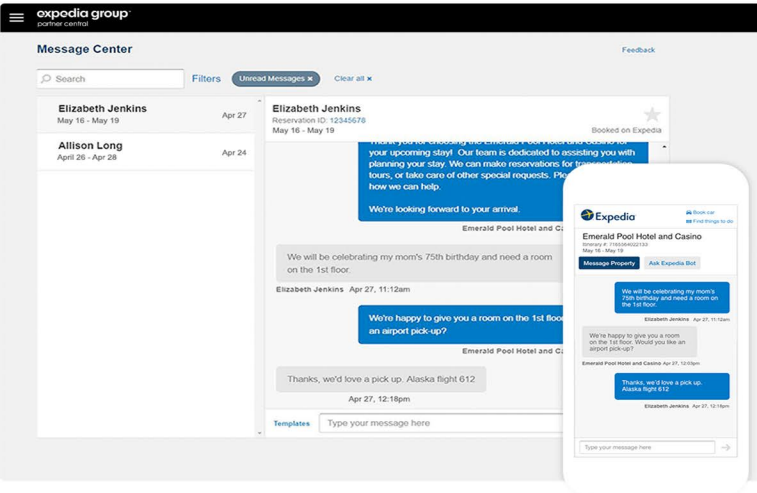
expedia group
partner central

Message Center

Feedback

Search

Filters

Unread Messages ×

Clear all ×

Elizabeth Jenkins
May 16 - May 19
Apr 27

Allison Long
April 26 - Apr 28
Apr 24

Elizabeth Jenkins
Reservation ID: 12345678
May 16 - May 19
Booked on Expedia

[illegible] your upcoming stay! Our team is dedicated to assisting you with planning your stay. We can make reservations for transportation, tours, or take care of other special requests. Ple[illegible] how we can help.

We're looking forward to your arrival.

Emerald Pool Hotel and Ca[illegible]

We will be celebrating my mom's 75th birthday and need a room on the 1st floor.

Elizabeth Jenkins Apr 27, 11:12am

We're happy to give you a room on the 1st floo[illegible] an airport pick-up?

Emerald Pool Hotel and Ca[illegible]

Thanks, we'd love a pick up. Alaska flight 612

Apr 27, 12:18pm

Templates
Type your message here

Expedia
Book car
Find things to do

Emerald Pool Hotel and Casino
Itinerary #: 7165064022133
May 16 - May 19

Message Property
Ask Expedia Bot

We will be celebrating my mom's 75th birthday and need a room on the 1st floor.
Elizabeth Jenkins Apr 27, 11:12am

We're happy to give you a room on the 1st floor. Would you like an airport pick-up?
Emerald Pool Hotel and Casino Apr 27, 12:03pm

Thanks, we'd love a pick up. Alaska flight 612
Elizabeth Jenkins Apr 27, 12:18pm

Type your message here